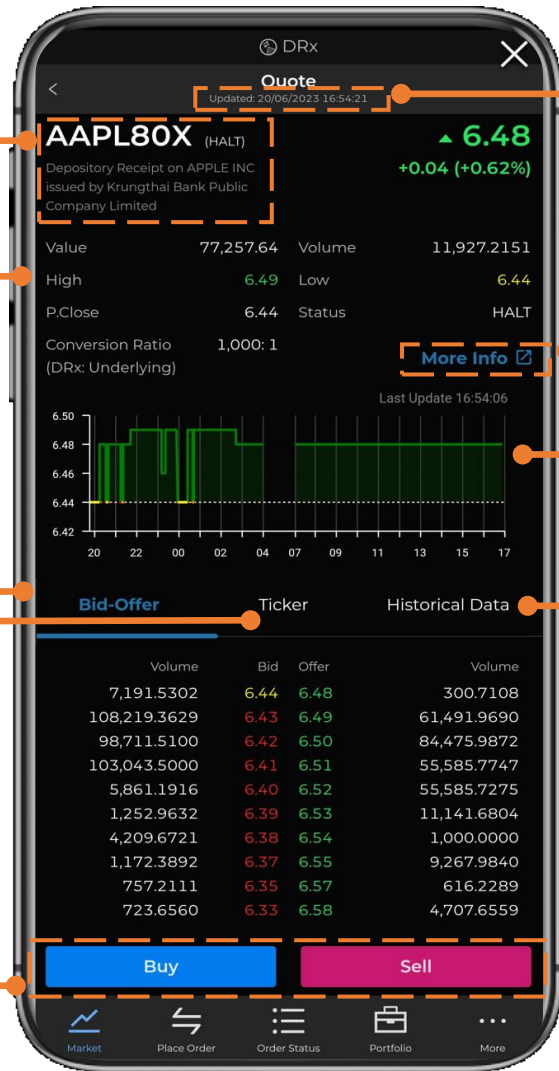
DRx

Quote
Updated: 20/06/2023 16:54:21

AAPL80X (HALT)
Depository Receipt on APPLE INC issued by Krungthai Bank Public Company Limited

▲ 6.48
+0.04 (+0.62%)

| | | | |
|---|---|---|---|
| Value | 77,257.64 | Volume | 11,927.2151 |
| High | 6.49 | Low | 6.44 |
| P.Close | 6.44 | Status | HALT |
| Conversion Ratio (DRx: Underlying) | 1,000: 1 | | |

More Info

Last Update 16:54:06

6.50
6.48
6.46
6.44
6.42

20 22 00 02 04 07 09 11 13 15 17

Bid-Offer Ticker Historical Data

| Volume | Bid | Offer | Volume |
|---|---|---|---|
| 7,191.5302 | 6.44 | 6.48 | 300.7108 |
| 108,219.3629 | 6.43 | 6.49 | 61,491.9690 |
| 98,711.5100 | 6.42 | 6.50 | 84,475.9872 |
| 103,043.5000 | 6.41 | 6.51 | 55,585.7747 |
| 5,861.1916 | 6.40 | 6.52 | 55,585.7275 |
| 1,252.9632 | 6.39 | 6.53 | 11,141.6804 |
| 4,209.6721 | 6.38 | 6.54 | 1,000.0000 |
| 1,172.3892 | 6.37 | 6.55 | 9,267.9840 |
| 757.2111 | 6.35 | 6.57 | 616.2289 |
| 723.6560 | 6.33 | 6.58 | 4,707.6559 |

Buy Sell

Market Place Order Order Status Portfolio More